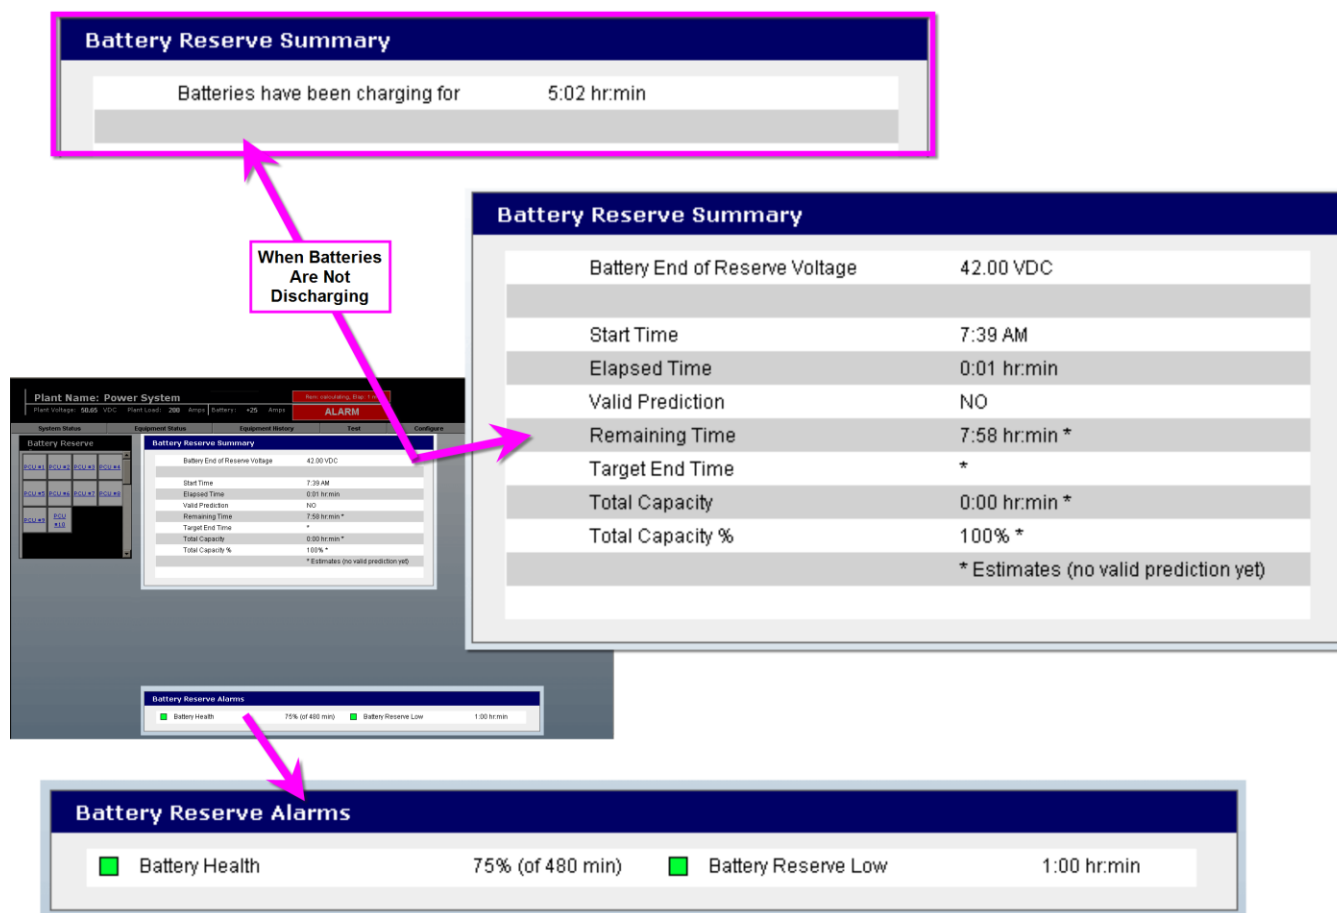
Battery Reserve Summary

Batteries have been charging for 5:02 hr:min

When Batteries Are Not Discharging

Battery Reserve Summary

| | |
|---|---|
| Battery End of Reserve Voltage | 42.00 VDC |
| | |
| Start Time | 7:39 AM |
| Elapsed Time | 0:01 hr:min |
| Valid Prediction | NO |
| Remaining Time | 7:58 hr:min * |
| Target End Time | * |
| Total Capacity | 0:00 hr:min * |
| Total Capacity % | 100% * |
| | * Estimates (no valid prediction yet) |

Plant Name: Power System
Plant Voltage: 50.65 VDC Plant Load: 200 Amps Battery: +25 Amps
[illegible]
ALARM
System Status Equipment Status Equipment History Test Configure
Battery Reserve
PCU #1 PCU #2 PCU #3 PCU #4 PCU #5 PCU #6 PCU #7 PCU #8 PCU #9 PCU #10
Battery Reserve Summary
Battery End of Reserve Voltage 42.00 VDC
Start Time 7:39 AM
Elapsed Time 0:01 hr:min
Valid Prediction NO
Remaining Time 7:58 hr:min *
Target End Time *
Total Capacity 0:00 hr:min *
Total Capacity % 100% *
* Estimates (no valid prediction yet)
Battery Reserve Alarms
Battery Health 75% (of 480 min) Battery Reserve Low 1:00 hr:min

Battery Reserve Alarms

Battery Health 75% (of 480 min) Battery Reserve Low 1:00 hr:min